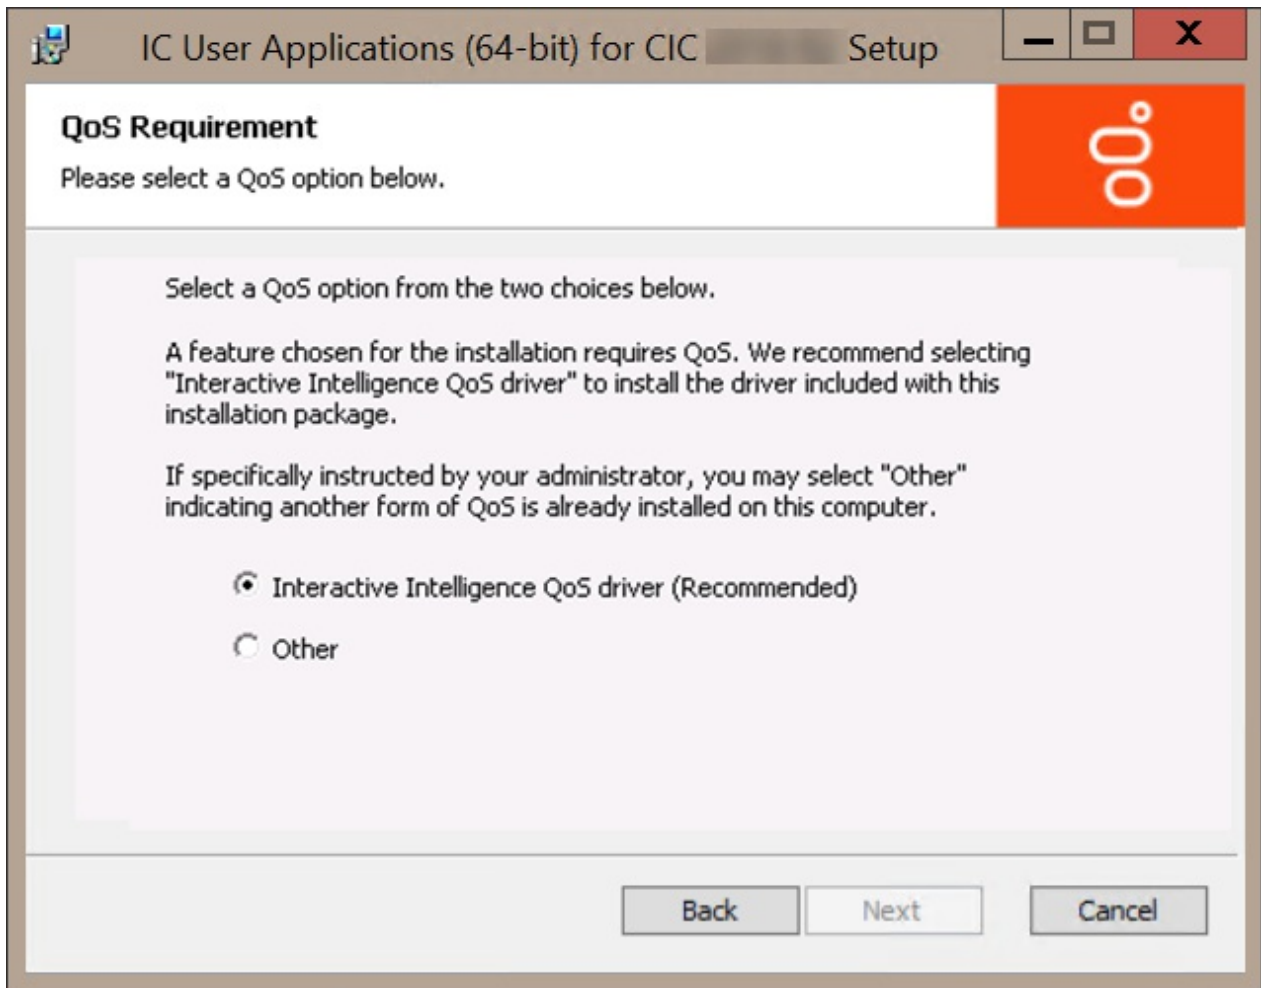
IC User Applications (64-bit) for CIC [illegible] Setup

QoS Requirement

Please select a QoS option below.

Select a QoS option from the two choices below.

A feature chosen for the installation requires QoS. We recommend selecting "Interactive Intelligence QoS driver" to install the driver included with this installation package.

If specifically instructed by your administrator, you may select "Other" indicating another form of QoS is already installed on this computer.

Interactive Intelligence QoS driver (Recommended)

Other

Back

Next

Cancel